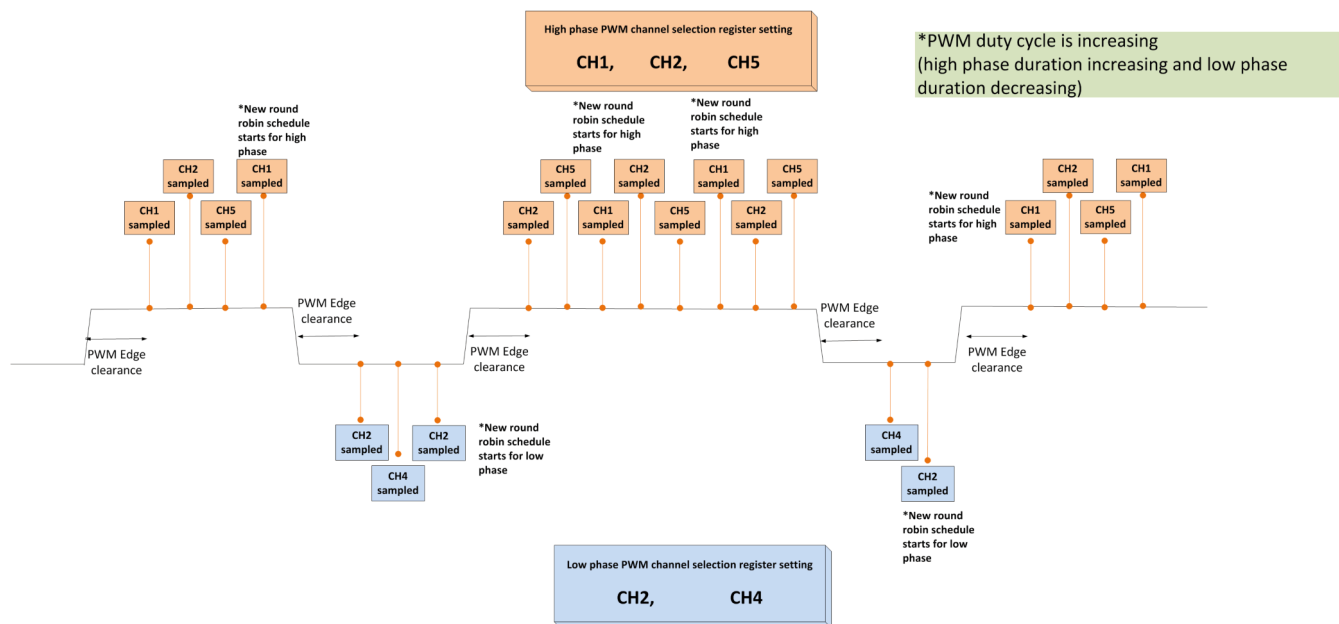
High phase PWM channel selection register setting

CH1, CH2, CH5

*PWM duty cycle is increasing
(high phase duration increasing and low phase duration decreasing)

*New round robin schedule starts for high phase

CH2 sampled

CH1 sampled

CH1 sampled

CH5 sampled

PWM Edge clearance

PWM Edge clearance

CH2 sampled

CH4 sampled

CH2 sampled

*New round robin schedule starts for low phase

PWM Edge clearance

*New round robin schedule starts for high phase

*New round robin schedule starts for high phase

CH5 sampled

CH2 sampled

CH1 sampled

CH5 sampled

CH2 sampled

CH1 sampled

CH5 sampled

CH2 sampled

PWM Edge clearance

CH4 sampled

CH2 sampled

*New round robin schedule starts for low phase

PWM Edge clearance

*New round robin schedule starts for high phase

CH2 sampled

CH1 sampled

CH1 sampled

CH5 sampled

Low phase PWM channel selection register setting

CH2, CH4